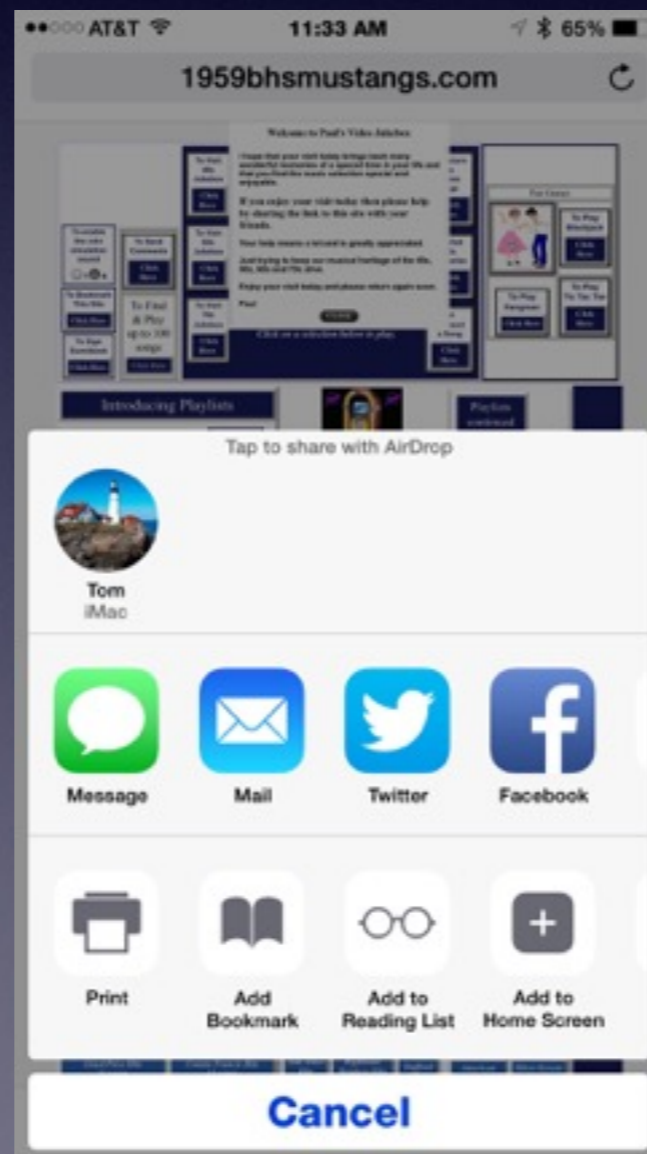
●●○○○ AT&T 11:33 AM 65%

1959bhsmustangs.com

Welcome to Paul's Video Jukebox

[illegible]

To Find & Play up to 100 songs

Introducing Playlists

Tap to share with AirDrop

Tom
iMac

Message

Mail

Twitter

Facebook

Print

Add Bookmark

Add to Reading List

Add to Home Screen

Cancel